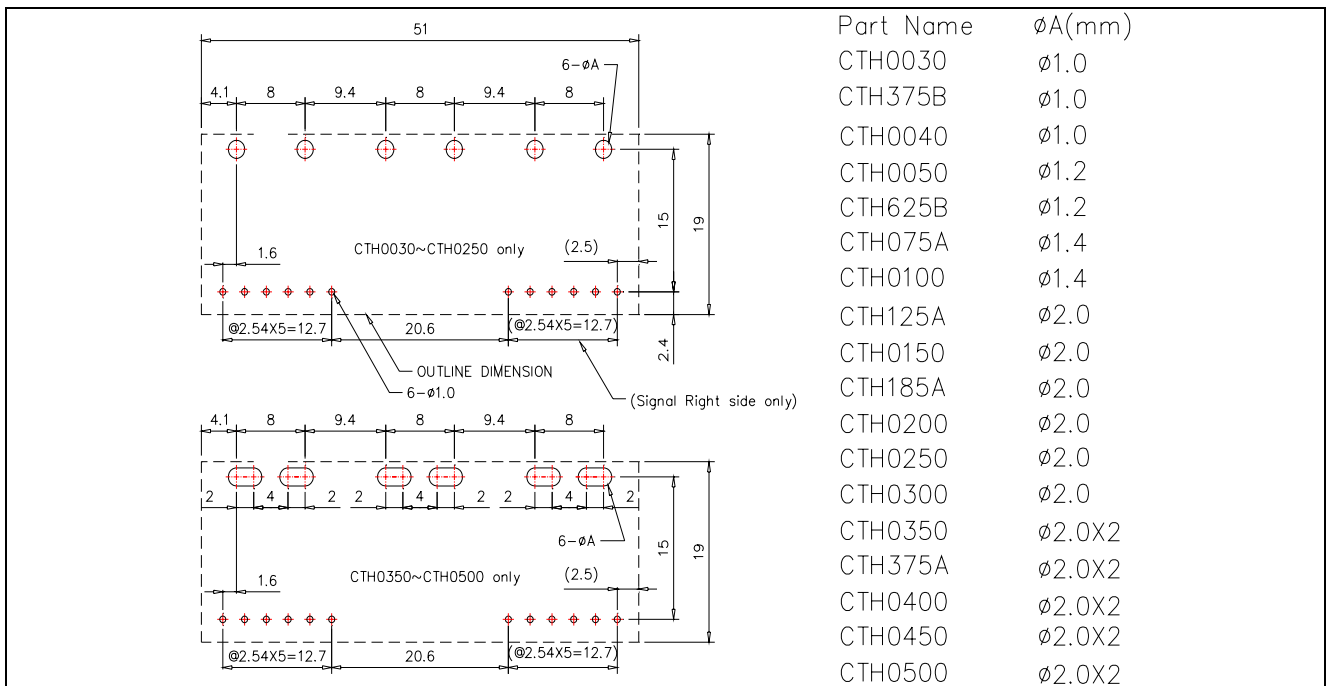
51

6−øA

4.1 8 9.4 8 9.4 8

15

19

1.6

CTH0030~CTH0250 only

(2.5)

@2.54X5=12.7

20.6

(@2.54X5=12.7)

2.4

OUTLINE DIMENSION

6−ø1.0

(Signal Right side only)

4.1 8 9.4 8 9.4 8

2 4 2 2 4 2 2 4 2

6−øA

15

19

1.6

CTH0350~CTH0500 only

(2.5)

@2.54X5=12.7

20.6

(@2.54X5=12.7)

| Part Name | øA(mm) |
|---|---|
| CTH0030 | ø1.0 |
| CTH375B | ø1.0 |
| CTH0040 | ø1.0 |
| CTH0050 | ø1.2 |
| CTH625B | ø1.2 |
| CTH075A | ø1.4 |
| CTH0100 | ø1.4 |
| CTH125A | ø2.0 |
| CTH0150 | ø2.0 |
| CTH185A | ø2.0 |
| CTH0200 | ø2.0 |
| CTH0250 | ø2.0 |
| CTH0300 | ø2.0 |
| CTH0350 | ø2.0X2 |
| CTH375A | ø2.0X2 |
| CTH0400 | ø2.0X2 |
| CTH0450 | ø2.0X2 |
| CTH0500 | ø2.0X2 |